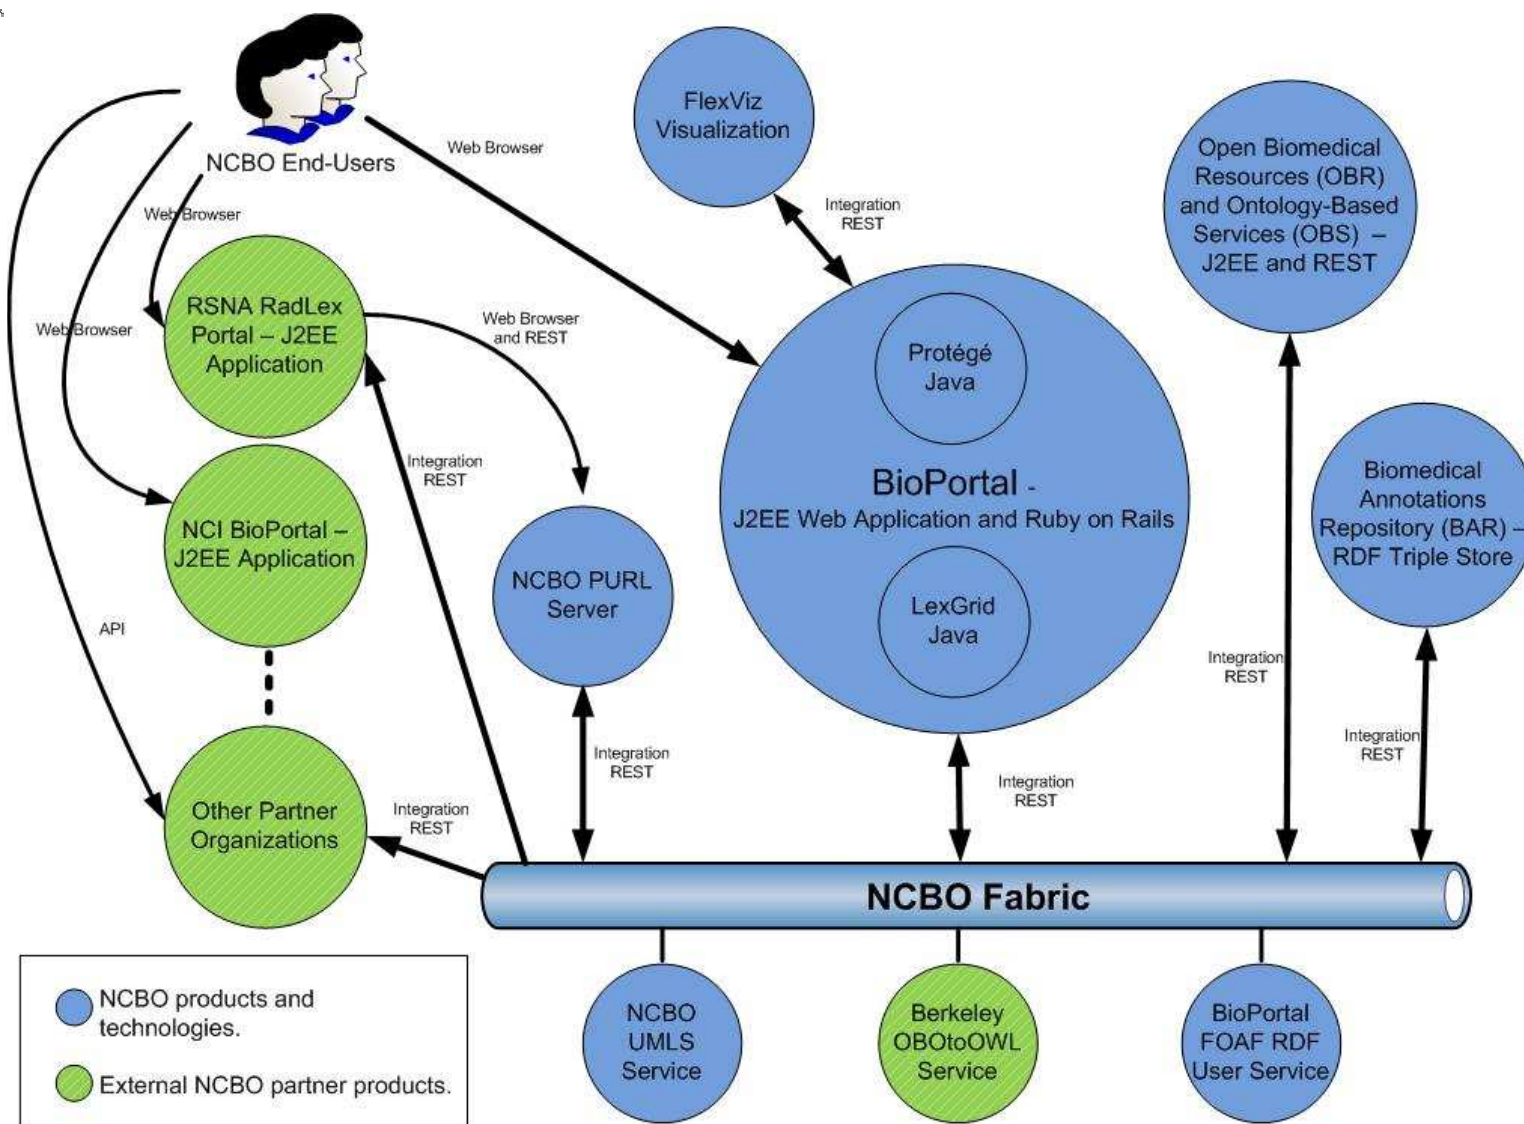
NCBO End-Users

Web Browser

FlexViz Visualization

Open Biomedical Resources (OBR) and Ontology-Based Services (OBS) – J2EE and REST

Web Browser

Integration REST

Web Browser

RSNA RadLex Portal – J2EE Application

Web Browser and REST

Protégé Java

Integration REST

BioPortal - J2EE Web Application and Ruby on Rails

Biomedical Annotations Repository (BAR) – RDF Triple Store

NCI BioPortal – J2EE Application

NCBO PURL Server

LexGrid Java

API

Integration REST

Integration REST

Integration REST

Integration REST

Other Partner Organizations

Integration REST

NCBO Fabric

NCBO products and technologies.

External NCBO partner products.

NCBO UMLS Service

Berkeley OBOtoOWL Service

BioPortal FOAF RDF User Service